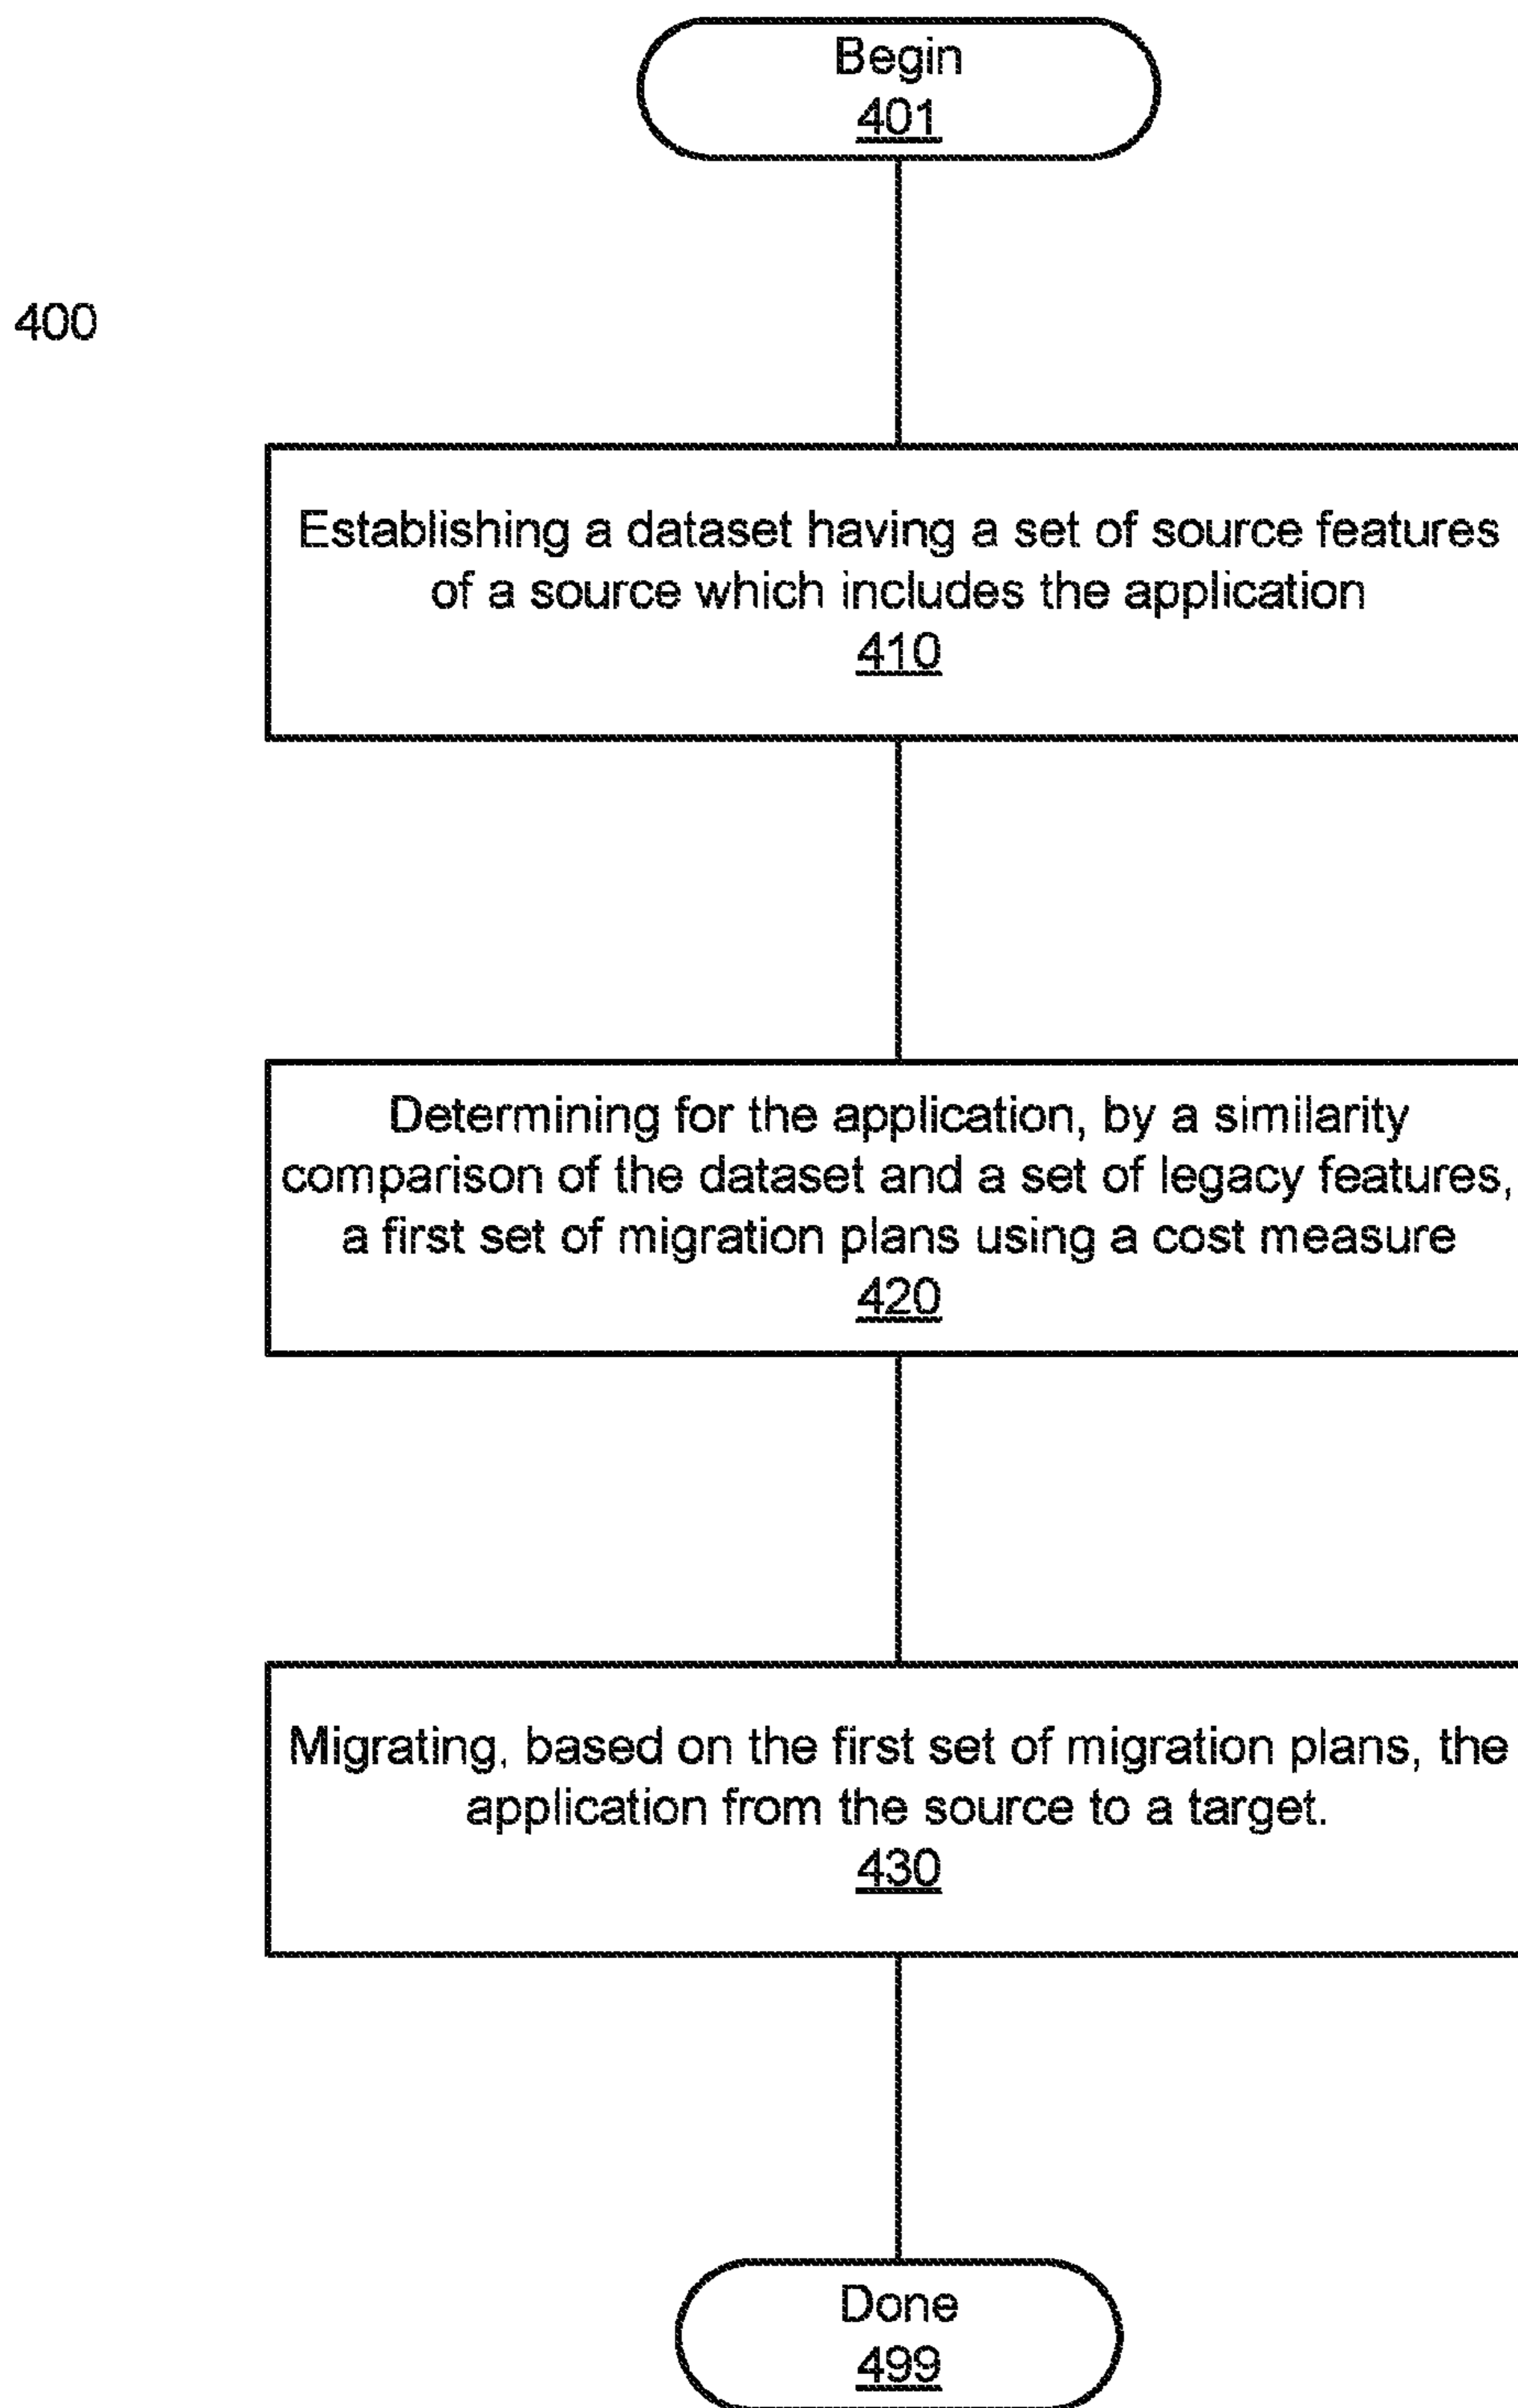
Begin
401

400

Establishing a dataset having a set of source features of a source which includes the application
410

Determining for the application, by a similarity comparison of the dataset and a set of legacy features, a first set of migration plans using a cost measure
420

Migrating, based on the first set of migration plans, the application from the source to a target.
430

Done
499